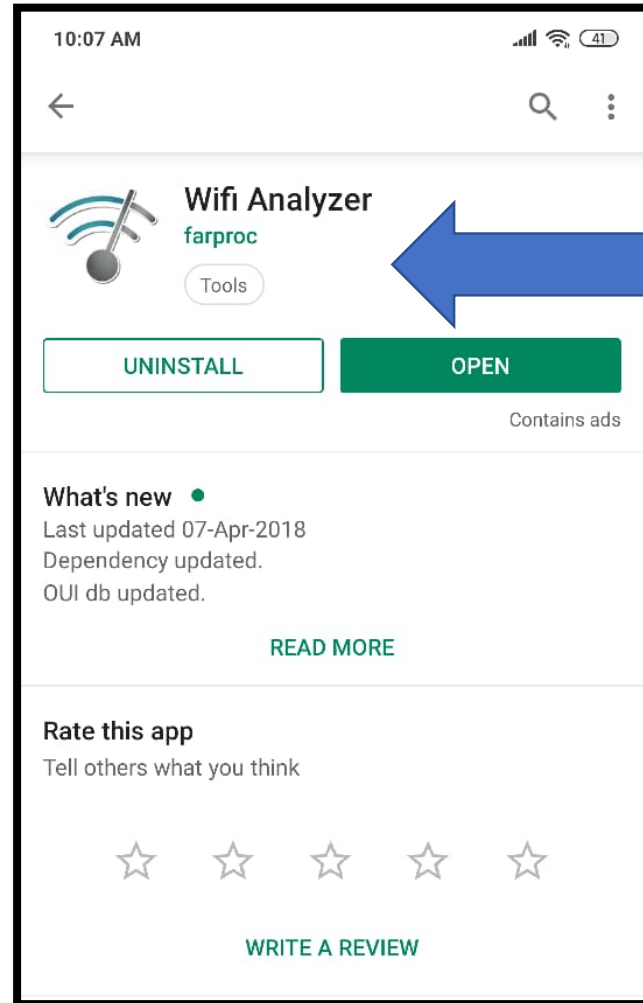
10:07 AM

41

Wifi Analyzer
farproc
Tools

UNINSTALL
OPEN

Contains ads

What's new •
Last updated 07-Apr-2018
Dependency updated.
OUI db updated.

READ MORE

Rate this app
Tell others what you think

WRITE A REVIEW